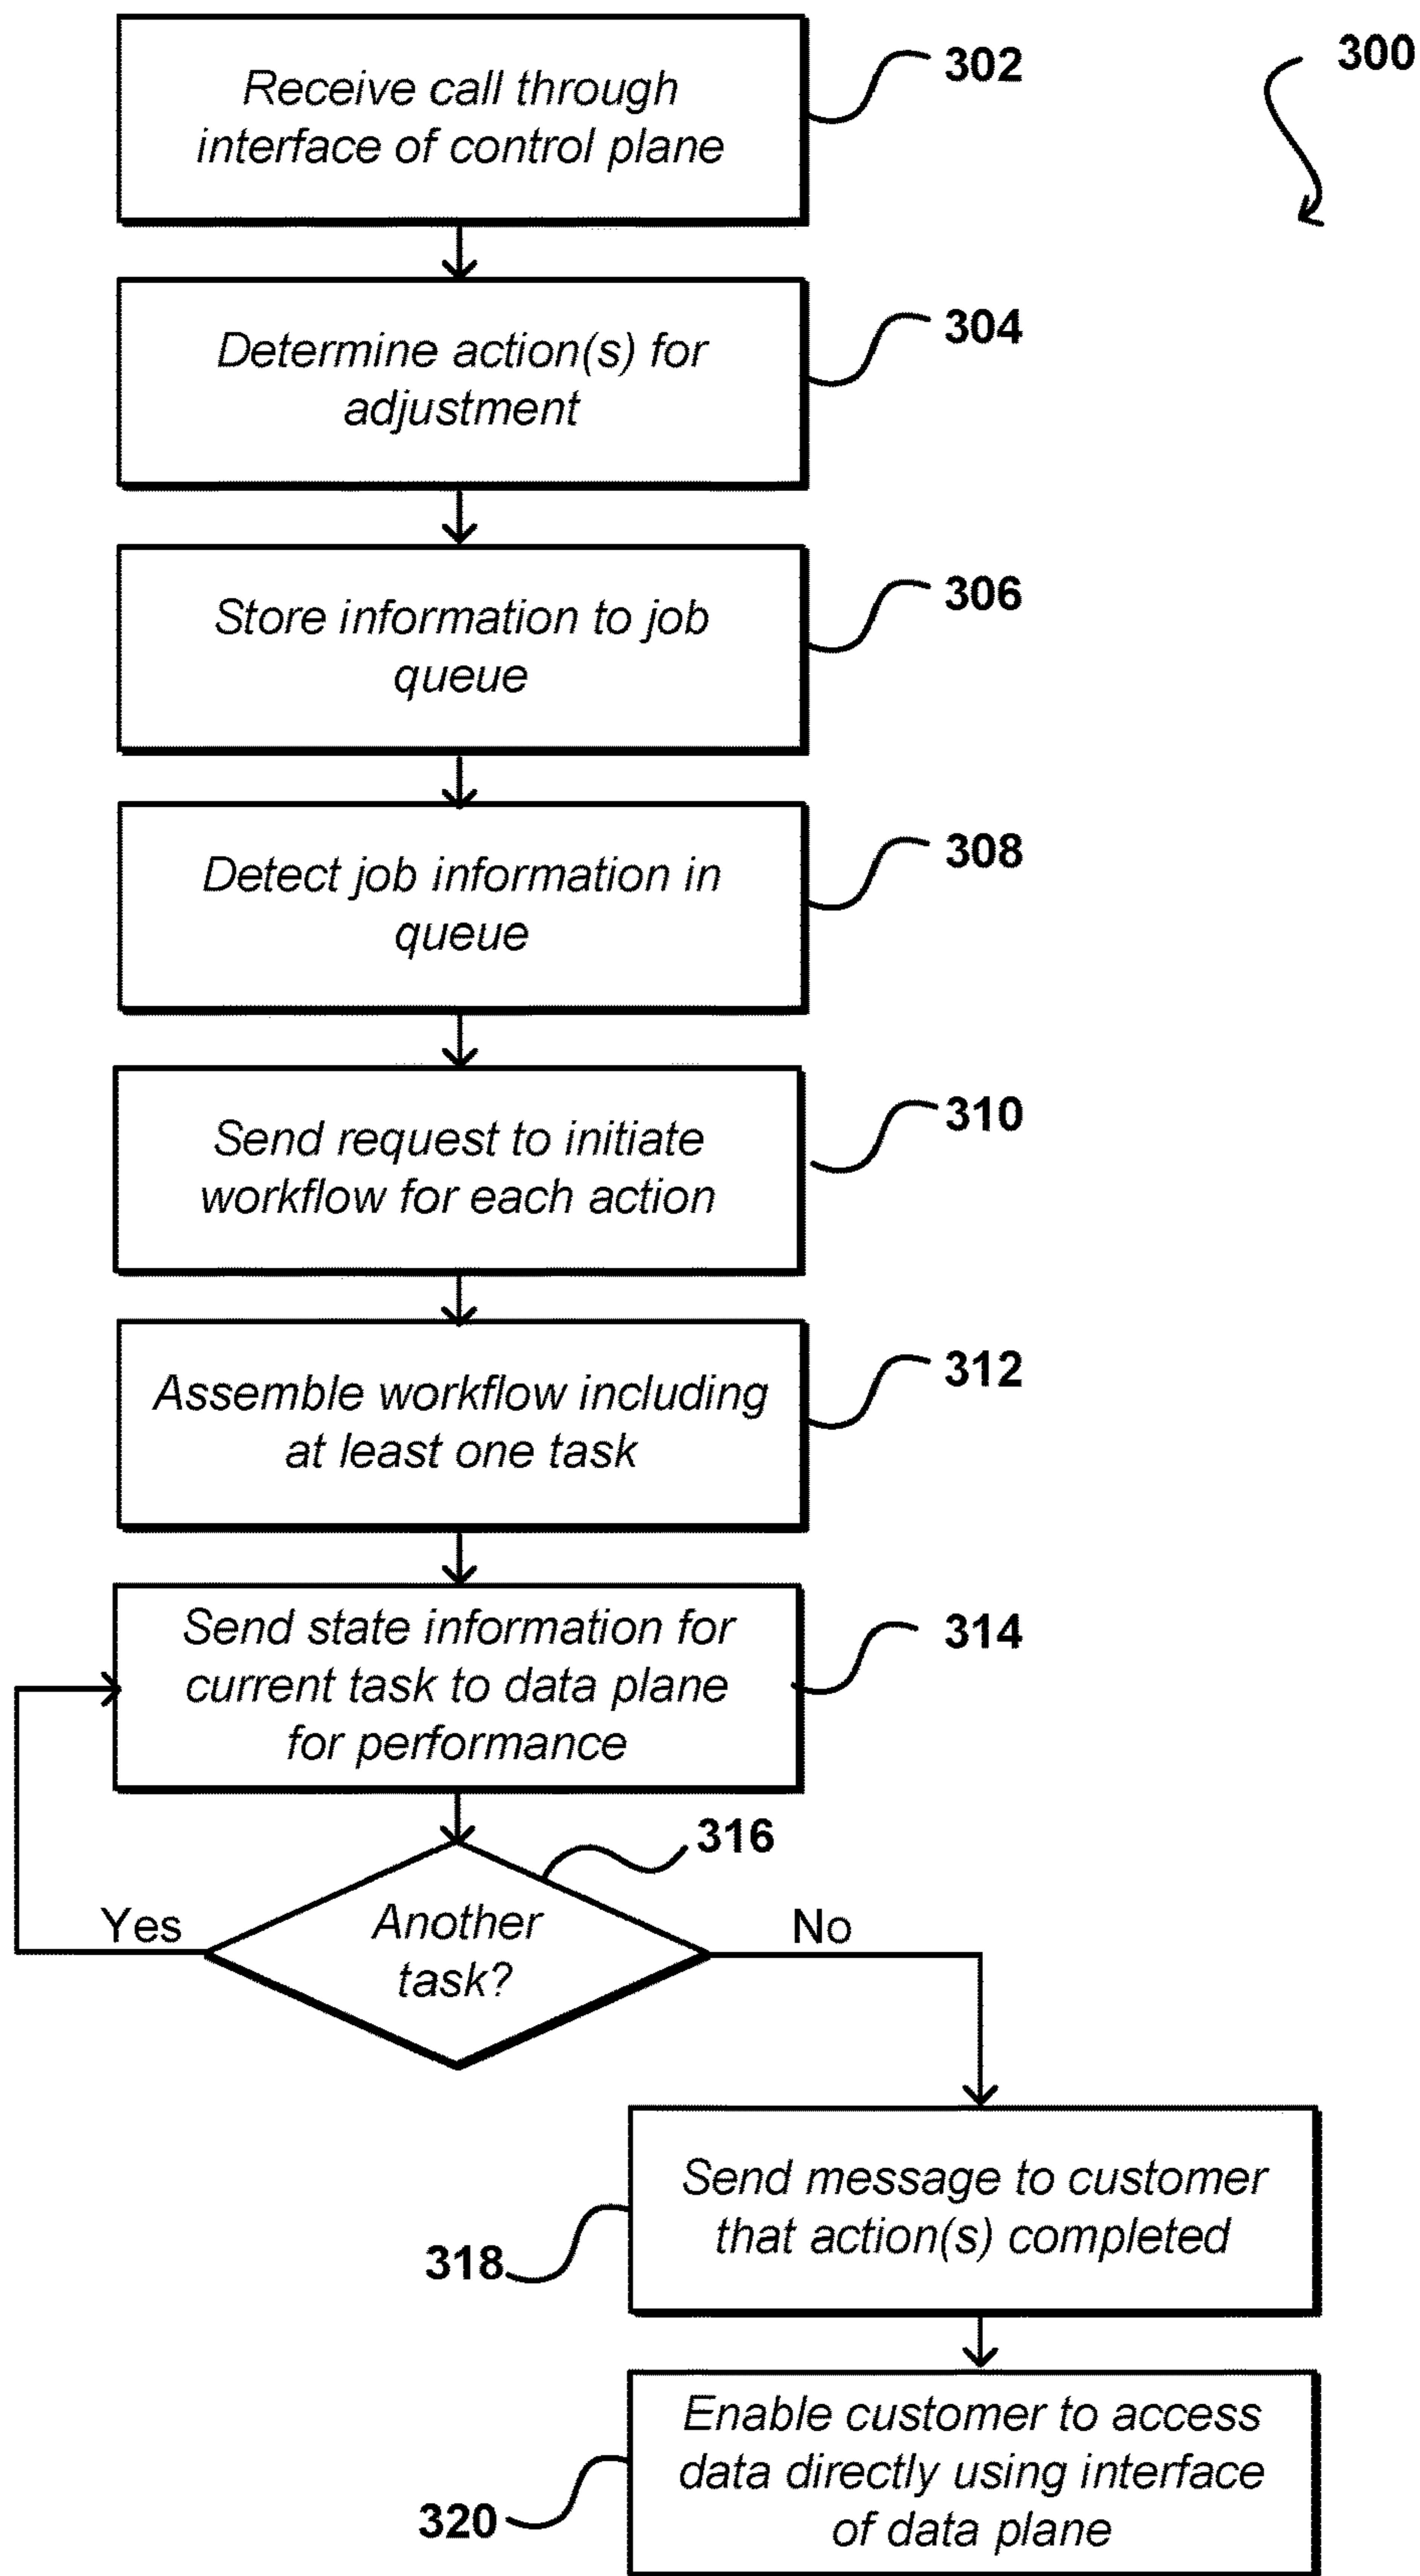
300

Receive call through interface of control plane

302

Determine action(s) for adjustment

304

Store information to job queue

306

Detect job information in queue

308

Send request to initiate workflow for each action

310

Assemble workflow including at least one task

312

Send state information for current task to data plane for performance

314

316

Another task?

Yes

No

Send message to customer that action(s) completed

318

Enable customer to access data directly using interface of data plane

320